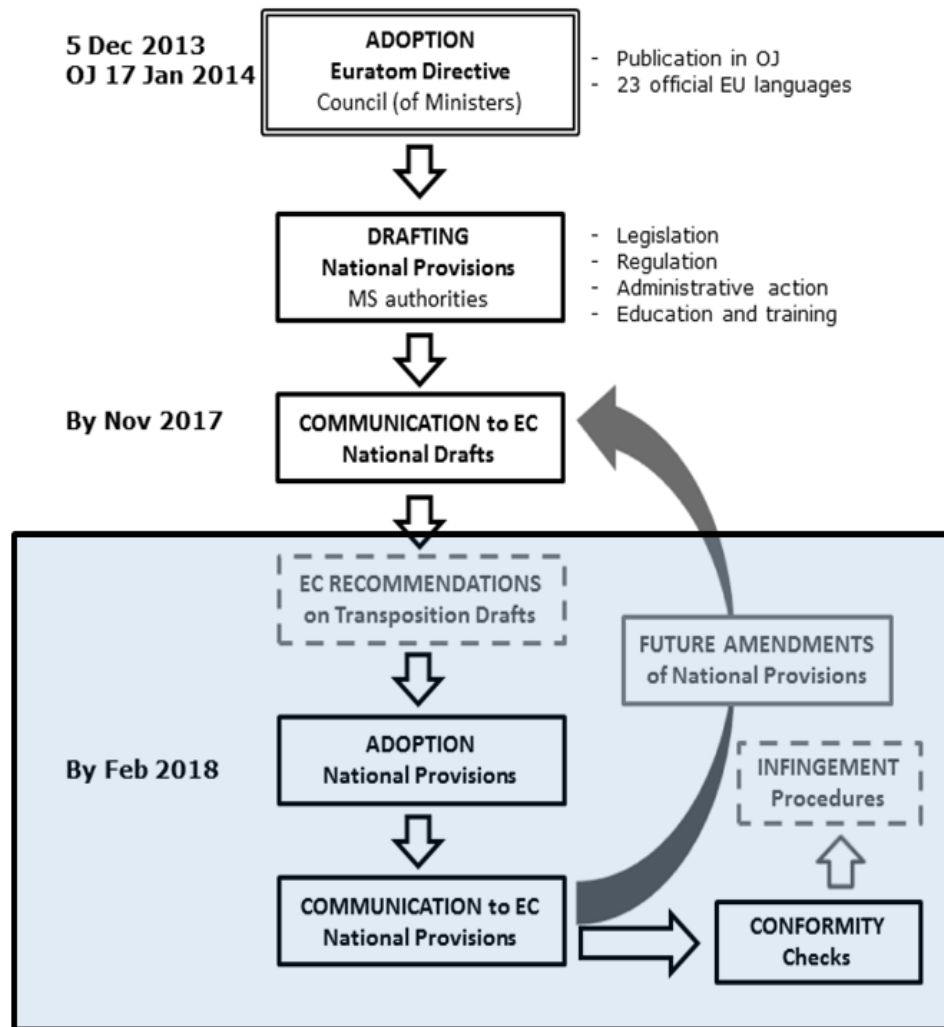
5 Dec 2013
OJ 17 Jan 2014

ADOPTION
Euratom Directive
Council (of Ministers)

- Publication in OJ
- 23 official EU languages

DRAFTING
National Provisions
MS authorities

- Legislation
- Regulation
- Administrative action
- Education and training

By Nov 2017

COMMUNICATION to EC
National Drafts

EC RECOMMENDATIONS
on Transposition Drafts

FUTURE AMENDMENTS
of National Provisions

By Feb 2018

ADOPTION
National Provisions

INFINGEMENT
Procedures

COMMUNICATION to EC
National Provisions

CONFORMITY
Checks